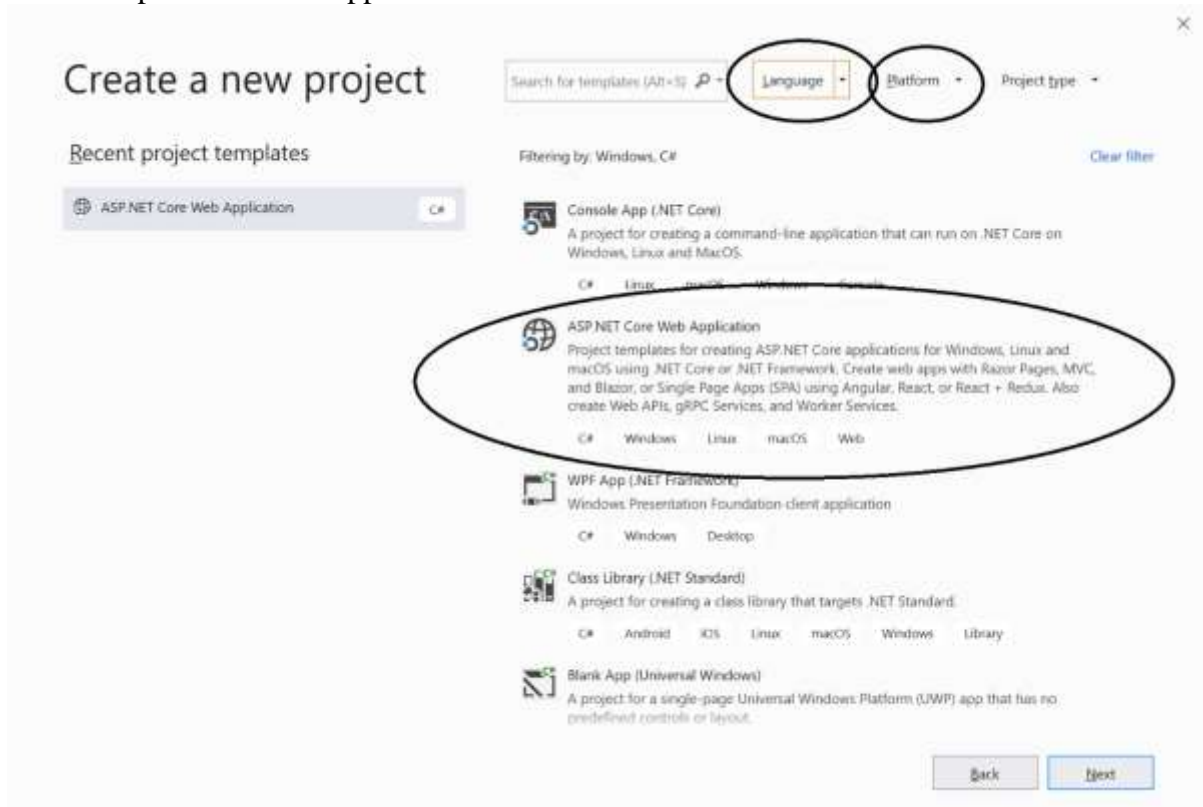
Create a new project

Search for templates (Alt+S)

Language

Platform

Project type

Recent project templates

ASP.NET Core Web Application

C#

Filtering by: Windows, C#

Clear filter

Console App (.NET Core)

A project for creating a command-line application that can run on .NET Core on Windows, Linux and MacOS.

C# Linux macOS Windows Console

ASP.NET Core Web Application

Project templates for creating ASP.NET Core applications for Windows, Linux and macOS using .NET Core or .NET Framework. Create web apps with Razor Pages, MVC, and Blazor, or Single Page Apps (SPA) using Angular, React, or React + Redux. Also create Web APIs, gRPC Services, and Worker Services.

C# Windows Linux macOS Web

WPF App (.NET Framework)

Windows Presentation Foundation client application

C# Windows Desktop

Class Library (.NET Standard)

A project for creating a class library that targets .NET Standard.

C# Android iOS Linux macOS Windows Library

Blank App (Universal Windows)

A project for a single-page Universal Windows Platform (UWP) app that has no predefined controls or layout.

Back

Next